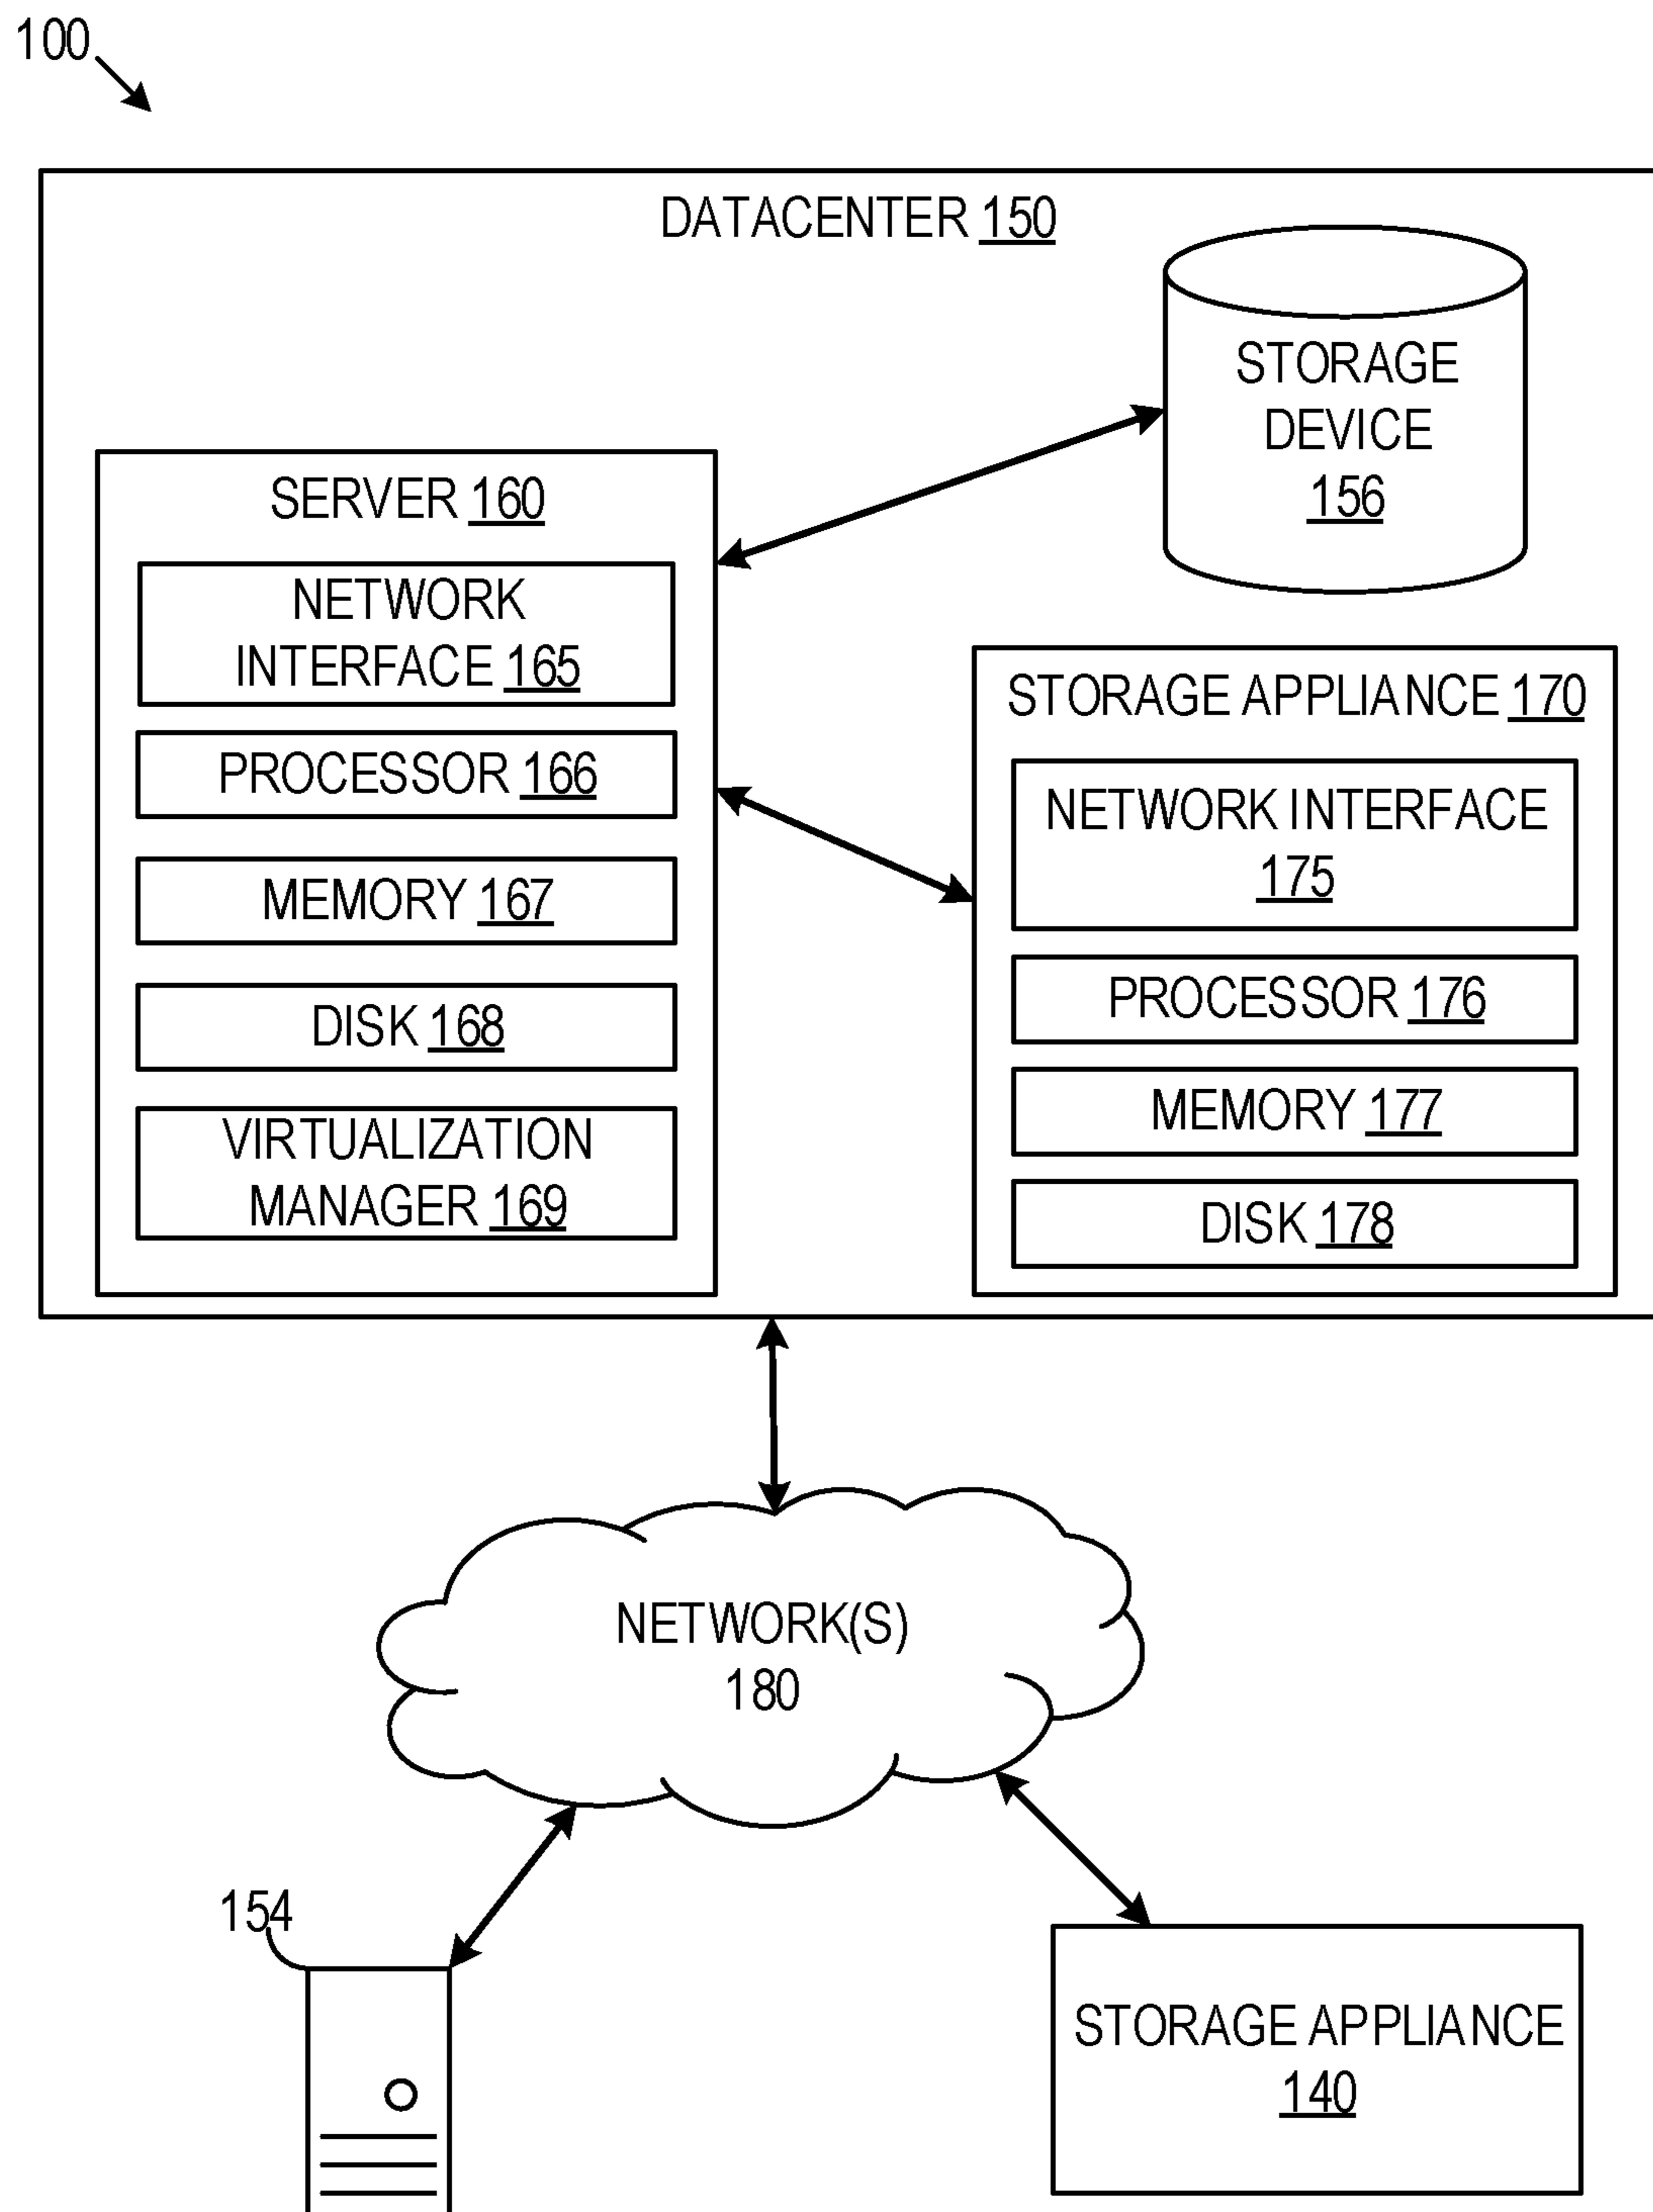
100

DATACENTER 150

STORAGE DEVICE 156

SERVER 160

NETWORK INTERFACE 165

PROCESSOR 166

MEMORY 167

DISK 168

VIRTUALIZATION MANAGER 169

STORAGE APPLIANCE 170

NETWORK INTERFACE 175

PROCESSOR 176

MEMORY 177

DISK 178

NETWORK(S) 180

154

STORAGE APPLIANCE 140